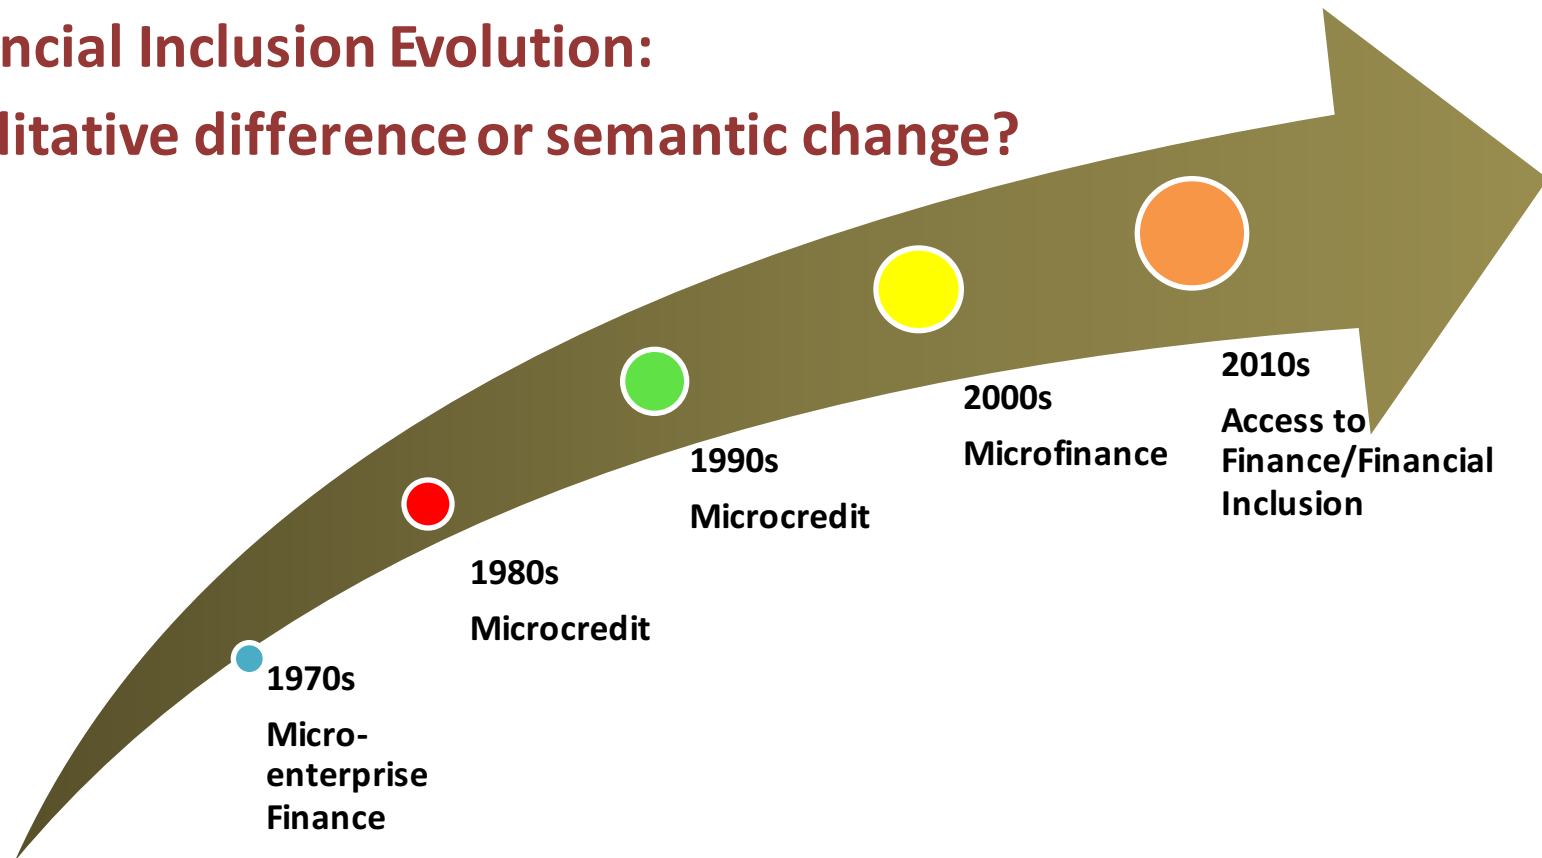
ncial Inclusion Evolution:
litative difference or semantic change?

1970s
Micro-enterprise Finance

1980s
Microcredit

1990s
Microcredit

2000s
Microfinance

2010s
Access to Finance/Financial Inclusion